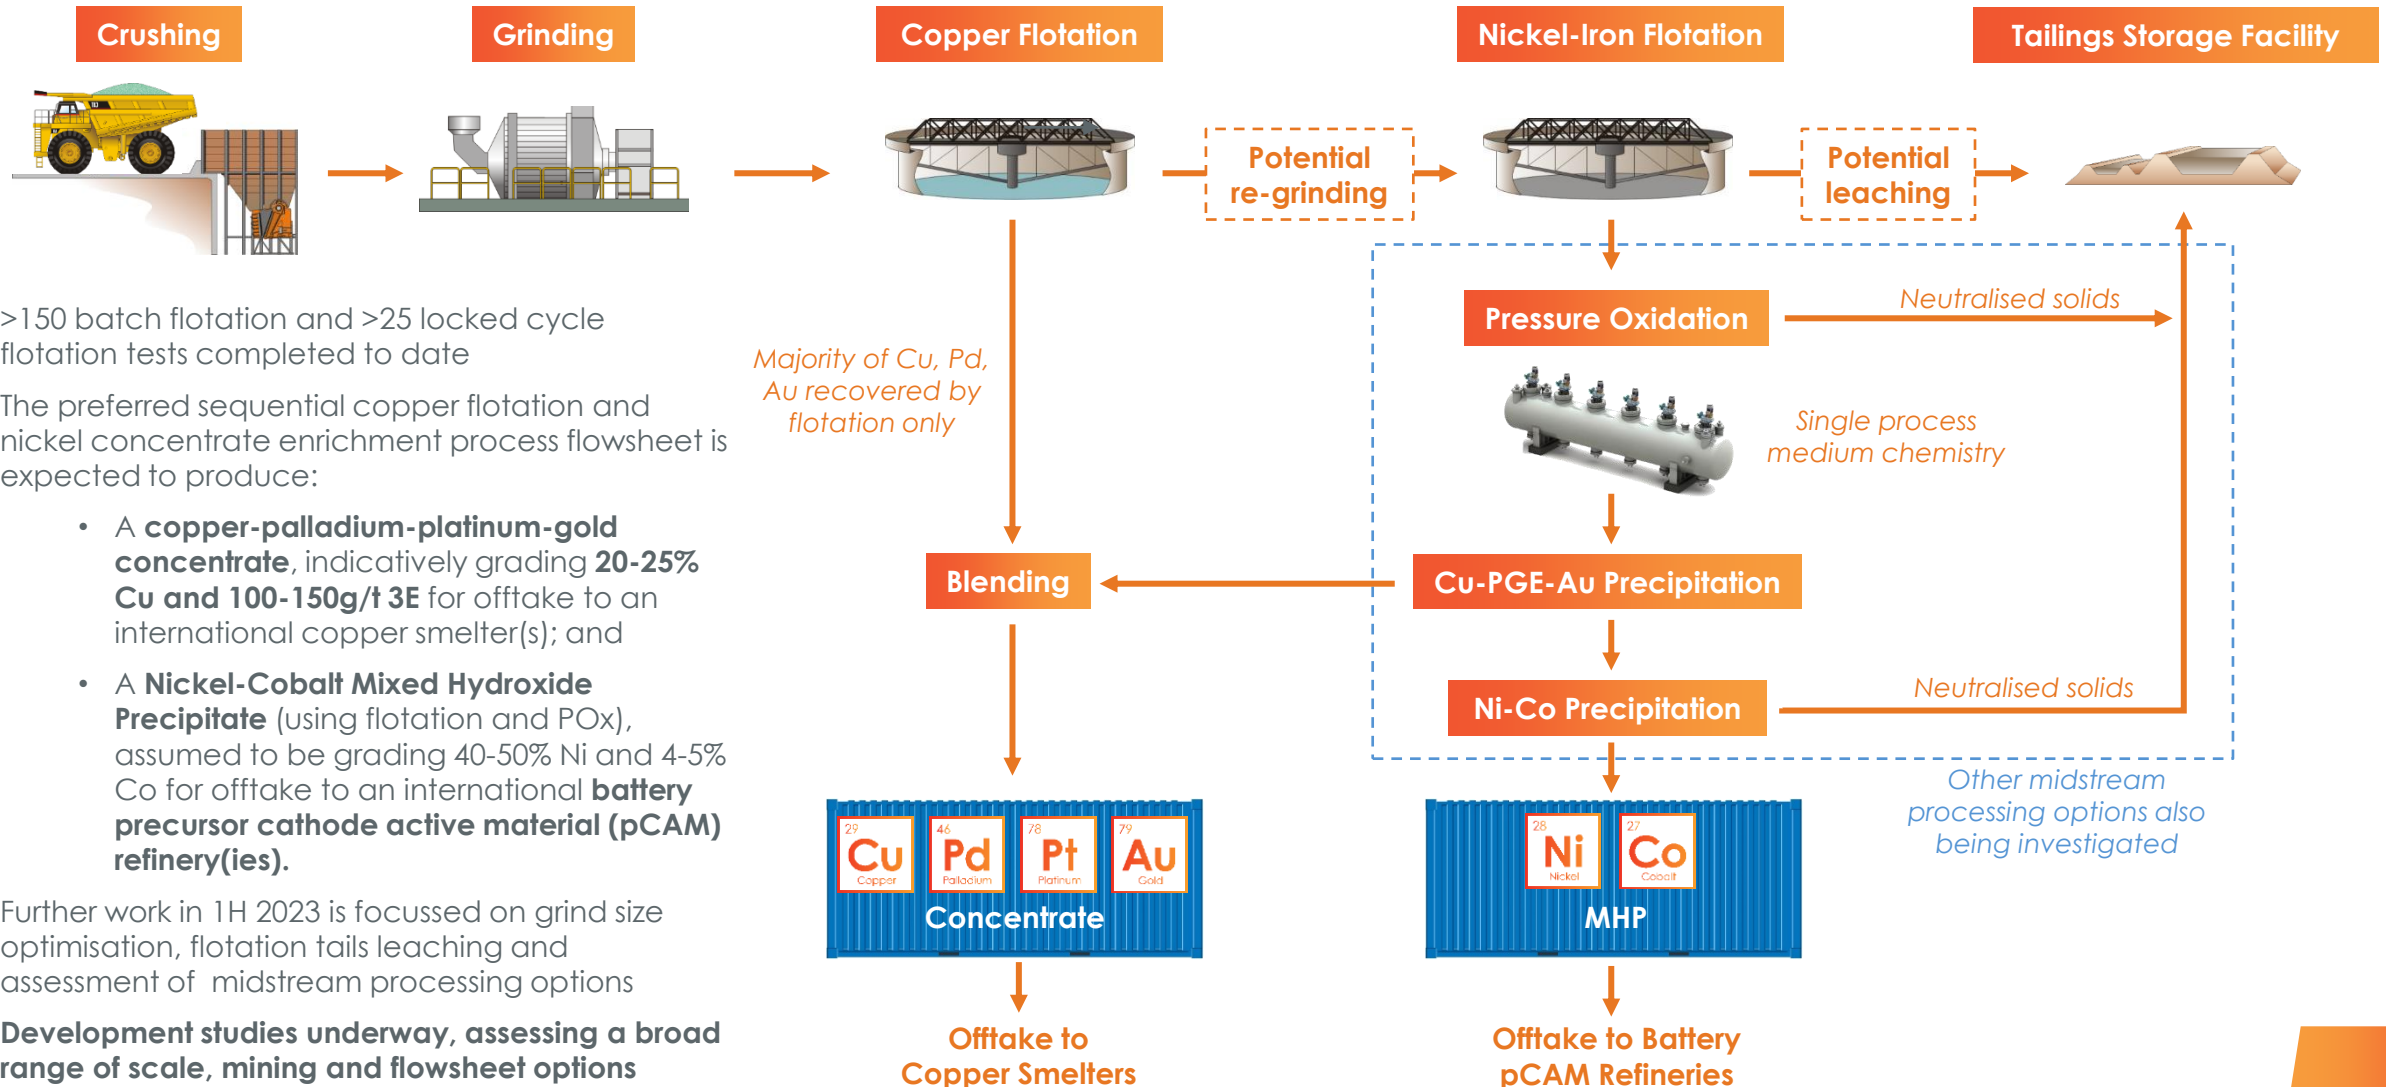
Crushing

Grinding

Copper Flotation

Nickel-Iron Flotation

Tailings Storage Facility

Potential re-grinding

Potential leaching

>150 batch flotation and >25 locked cycle flotation tests completed to date

The preferred sequential copper flotation and nickel concentrate enrichment process flowsheet is expected to produce:

- A **copper-palladium-platinum-gold concentrate**, indicatively grading **20-25% Cu and 100-150g/t 3E** for offtake to an international copper smelter(s); and
- A **Nickel-Cobalt Mixed Hydroxide Precipitate** (using flotation and POx), assumed to be grading 40-50% Ni and 4-5% Co for offtake to an international **battery precursor cathode active material (pCAM) refinery(ies).**

Further work in 1H 2023 is focussed on grind size optimisation, flotation tails leaching and assessment of midstream processing options

**Development studies underway, assessing a broad range of scale, mining and flowsheet options**

Majority of Cu, Pd, Au recovered by flotation only

Pressure Oxidation

Neutralised solids

Single process medium chemistry

Blending

Cu-PGE-Au Precipitation

Ni-Co Precipitation

Neutralised solids

Other midstream processing options also being investigated

29 Cu Copper 46 Pd Palladium 78 Pt Platinum 79 Au Gold

Concentrate

28 Ni Nickel 27 Co Cobalt

MHP

Offtake to Copper Smelters

Offtake to Battery pCAM Refineries